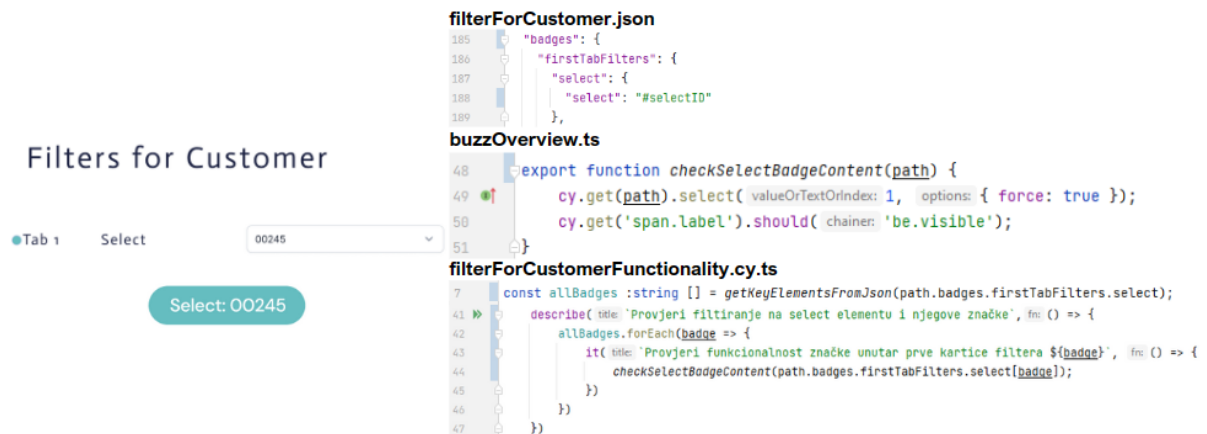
Filters for Customer

Tab 1 Select 00245

Select: 00245

filterForCustomer.json

185 "badges": {
186 "firstTabFilters": {
187 "select": {
188 "select": "#selectID"
189 },

buzzOverview.ts

48 export function checkSelectBadgeContent(path) {
49 cy.get(path).select( valueOrTextOrIndex: 1, options: { force: true });
50 cy.get('span.label').should( chainer: 'be.visible');
51 }

filterForCustomerFunctionality.cy.ts

7 const allBadges :string [] = getKeyElementsFromJson(path.badges.firstTabFilters.select);
41 describe( title: `Provjeri filtiranje na select elementu i njegove značke`, fn: () => {
42 allBadges.forEach(badge => {
43 it( title: `Provjeri funkcionalnost značke unutar prve kartice filtera ${badge}`, fn: () => {
44 checkSelectBadgeContent(path.badges.firstTabFilters.select[badge]);
45 })
46 })
47 })